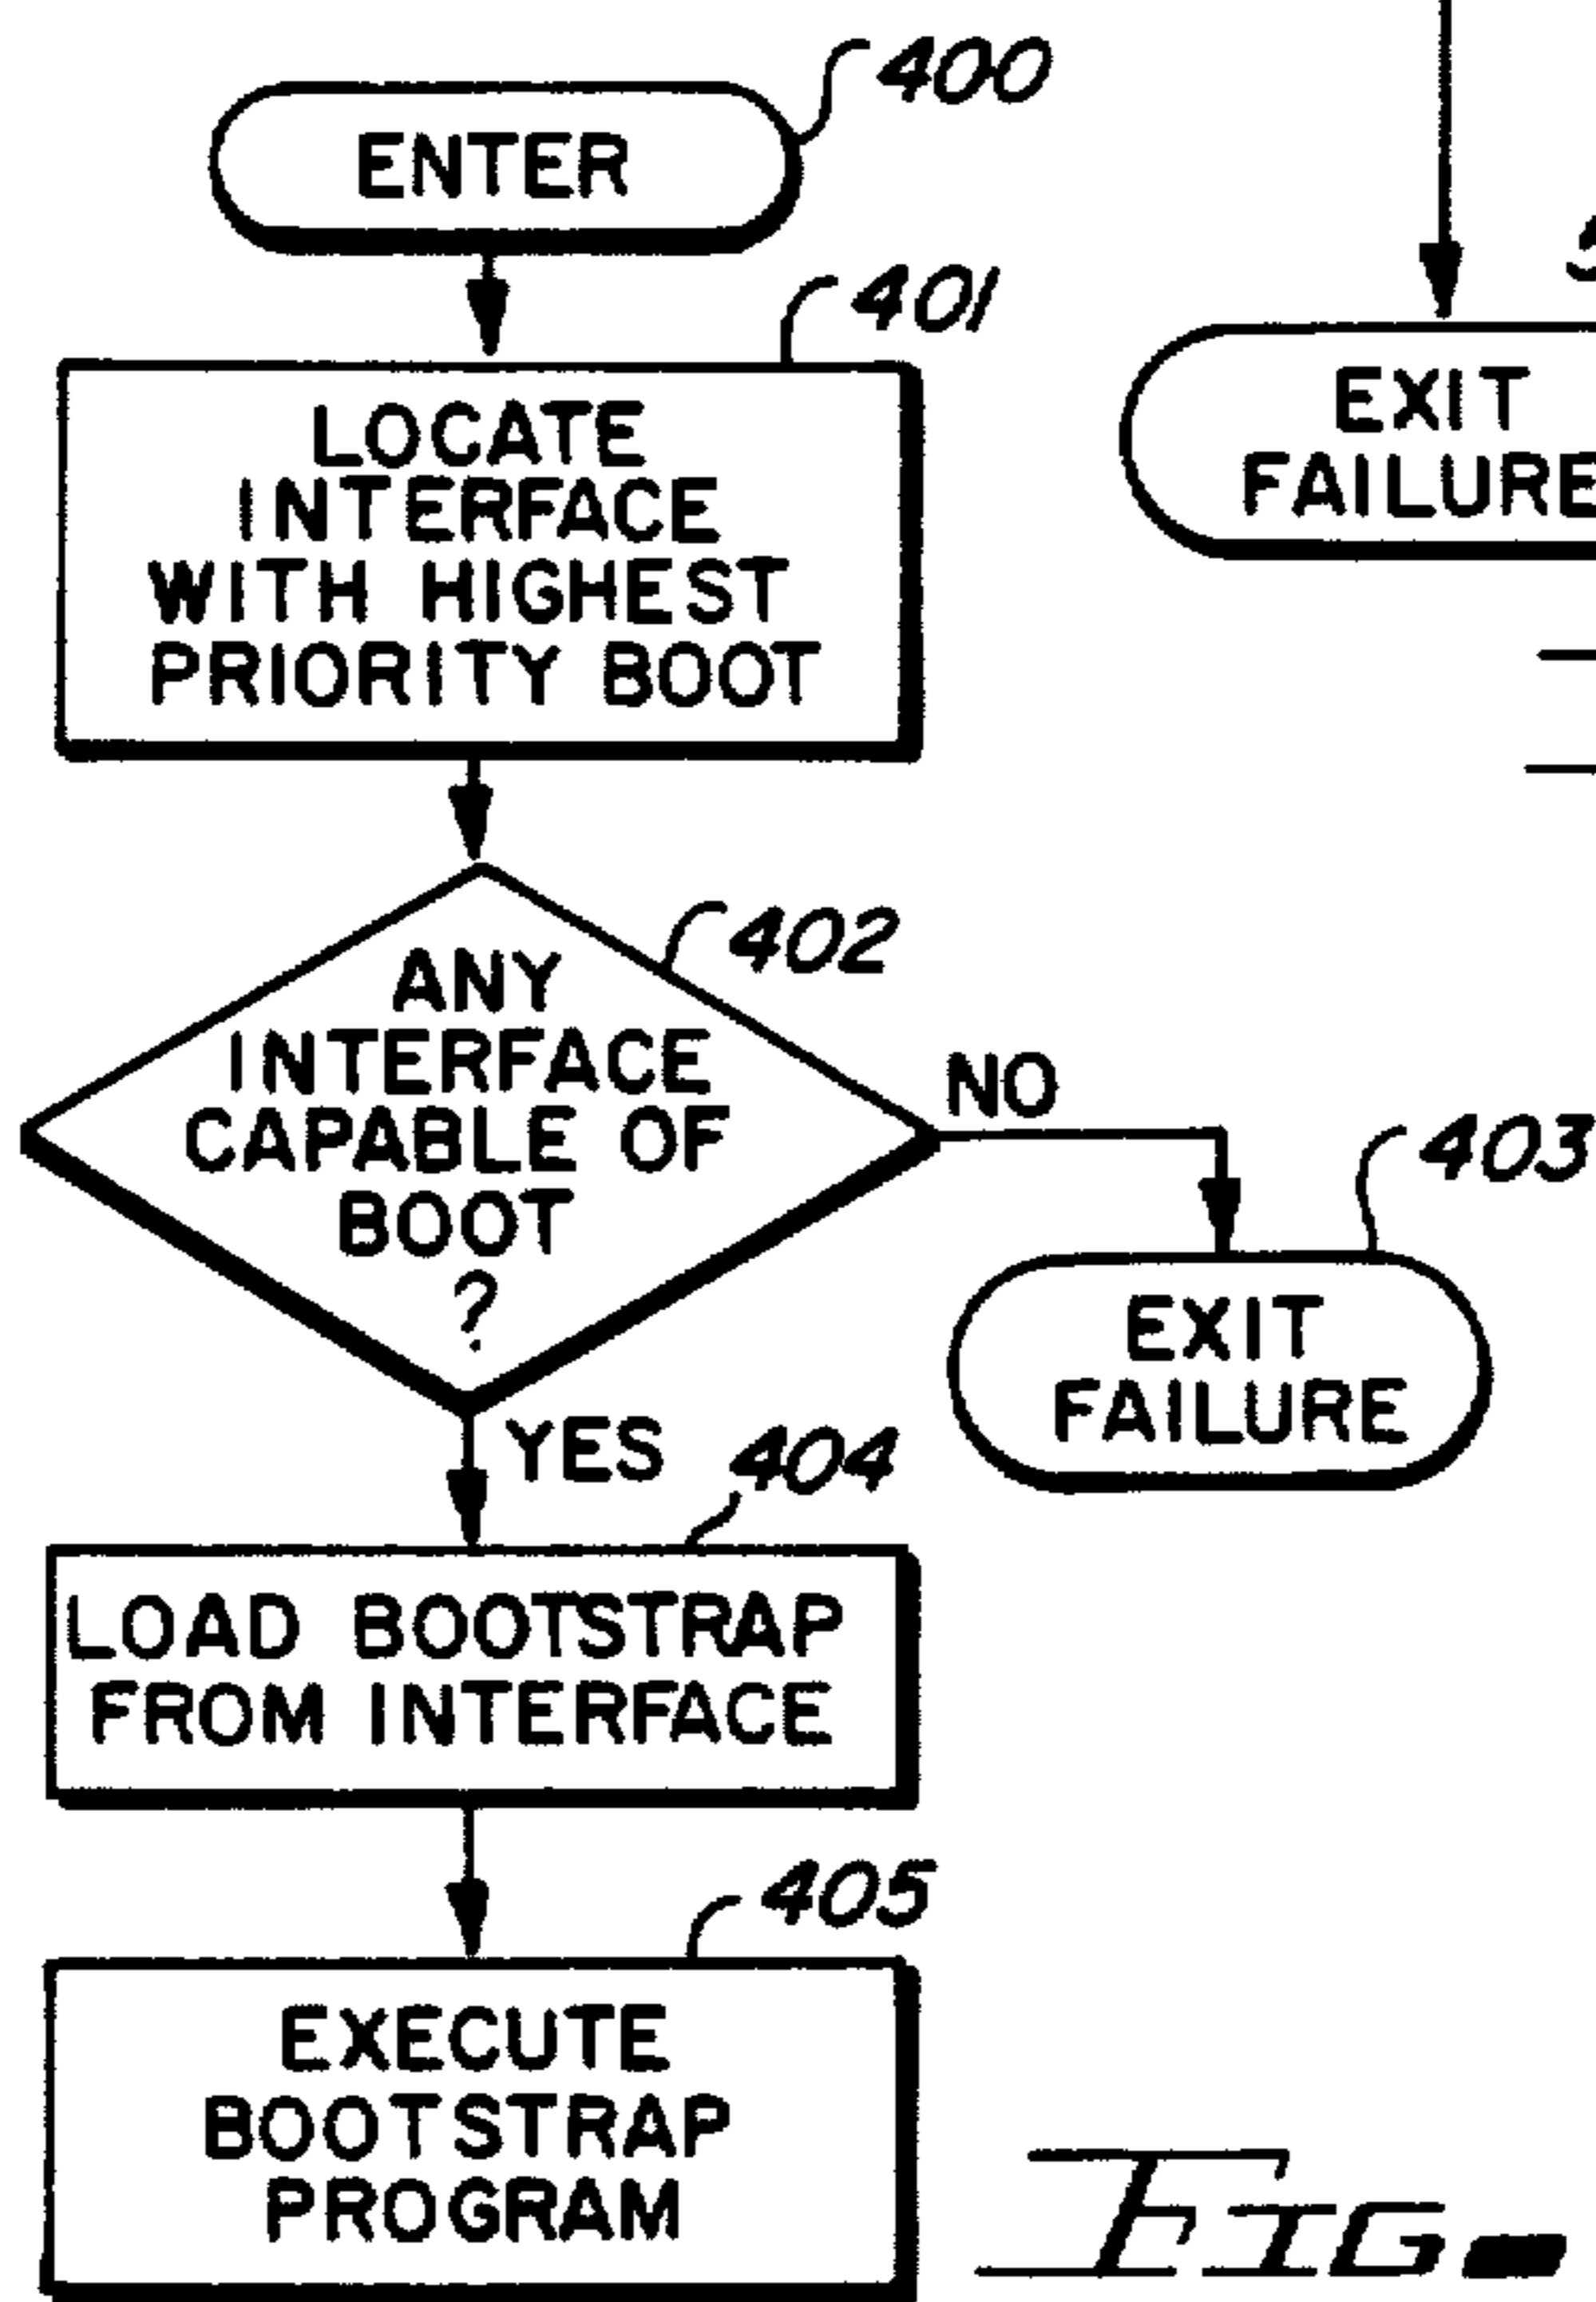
400
ENTER

401
LOCATE INTERFACE WITH HIGHEST PRIORITY BOOT

402
ANY INTERFACE CAPABLE OF BOOT ?

NO

403
EXIT FAILURE

YES

404
LOAD BOOTSTRAP FROM INTERFACE

405
EXECUTE BOOTSTRAP PROGRAM

EXIT FAILURE

FIG.